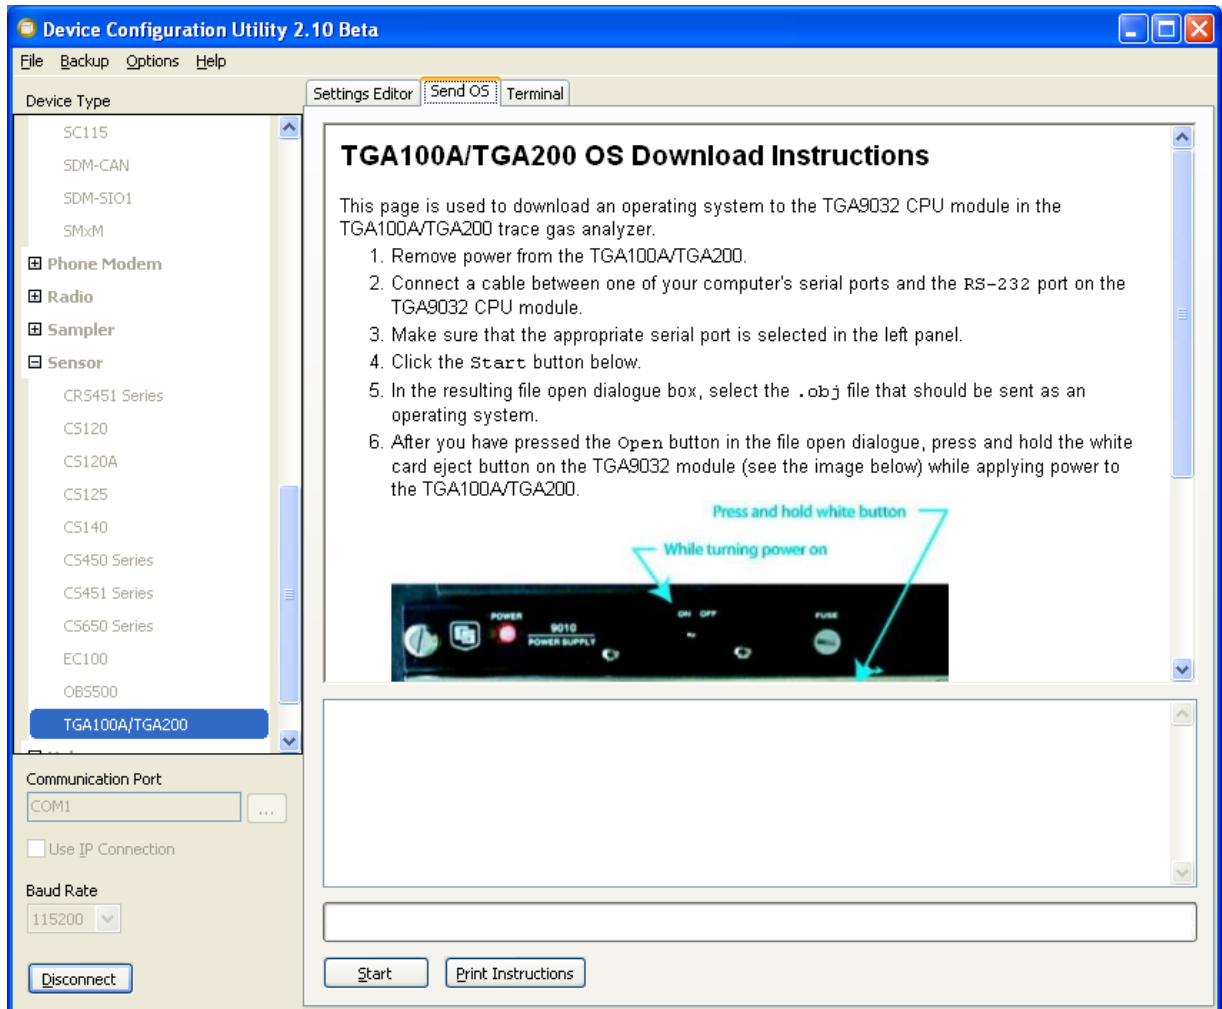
Device Configuration Utility 2.10 Beta

File Backup Options Help

Device Type

SC115
SDM-CAN
SDM-SIO1
SMxM
⊞ Phone Modem
⊞ Radio
⊞ Sampler
⊟ Sensor
CR5451 Series
CS120
CS120A
CS125
CS140
CS450 Series
CS451 Series
CS650 Series
EC100
OBS500
TGA100A/TGA200

Communication Port
COM1 ...
Use IP Connection

Baud Rate
115200

Disconnect

Settings Editor | Send OS | Terminal

TGA100A/TGA200 OS Download Instructions

This page is used to download an operating system to the TGA9032 CPU module in the TGA100A/TGA200 trace gas analyzer.

1. Remove power from the TGA100A/TGA200.
2. Connect a cable between one of your computer's serial ports and the RS-232 port on the TGA9032 CPU module.
3. Make sure that the appropriate serial port is selected in the left panel.
4. Click the Start button below.
5. In the resulting file open dialogue box, select the .obj file that should be sent as an operating system.
6. After you have pressed the Open button in the file open dialogue, press and hold the white card eject button on the TGA9032 module (see the image below) while applying power to the TGA100A/TGA200.

Press and hold white button
While turning power on

POWER 9010 POWER SUPPLY ON OFF FUSE

Start
Print Instructions